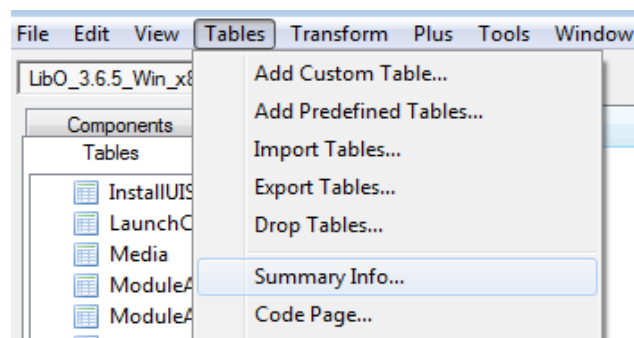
File Edit View Tables Transform Plus Tools Window

LibO_3.6.5_Win_x8

Components

Tables

InstallUIS

LaunchC

Media

ModuleA

ModuleA

Add Custom Table...

Add Predefined Tables...

Import Tables...

Export Tables...

Drop Tables...

Summary Info...

Code Page...